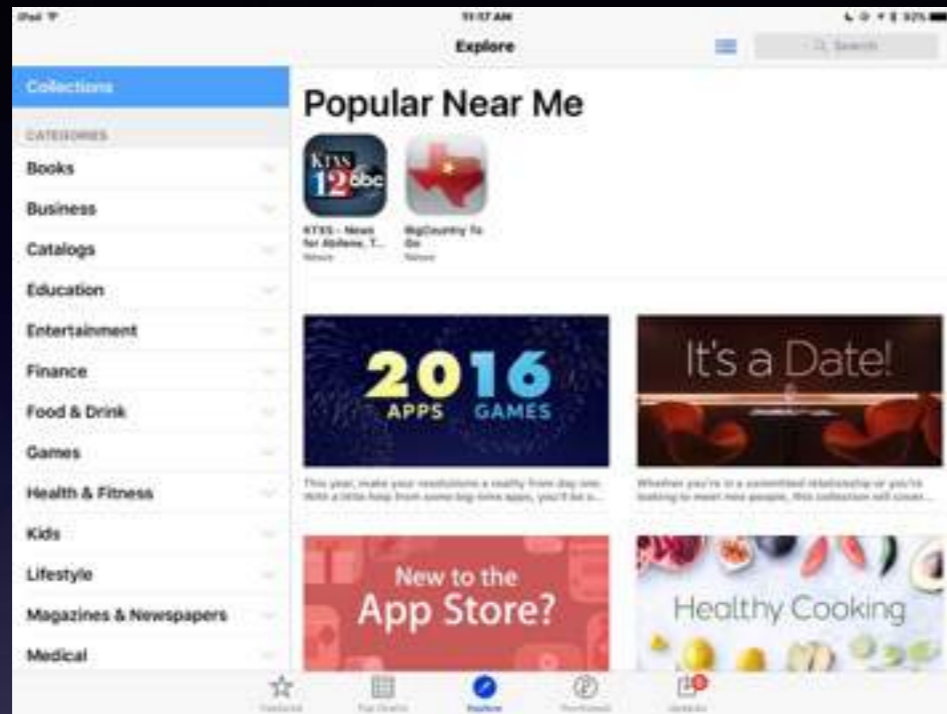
iPad

11:17 AM

Explore

Search

Collections

CATEGORIES

Books

Business

Catalogs

Education

Entertainment

Finance

Food & Drink

Games

Health & Fitness

Kids

Lifestyle

Magazines & Newspapers

Medical

Popular Near Me

KTXS 12 abc

KTXS - News for Abilene, T...
News

BigCountry To Go
News

2016
APPS GAMES

This year, make your resolutions a reality from day one. With a little help from some big-time apps, you'll be o...

It's a Date!

Whether you're in a committed relationship or you're looking to meet new people, this collection will cover...

New to the App Store?

Healthy Cooking

Featured

Top Charts

Explore

Purchased

Updates